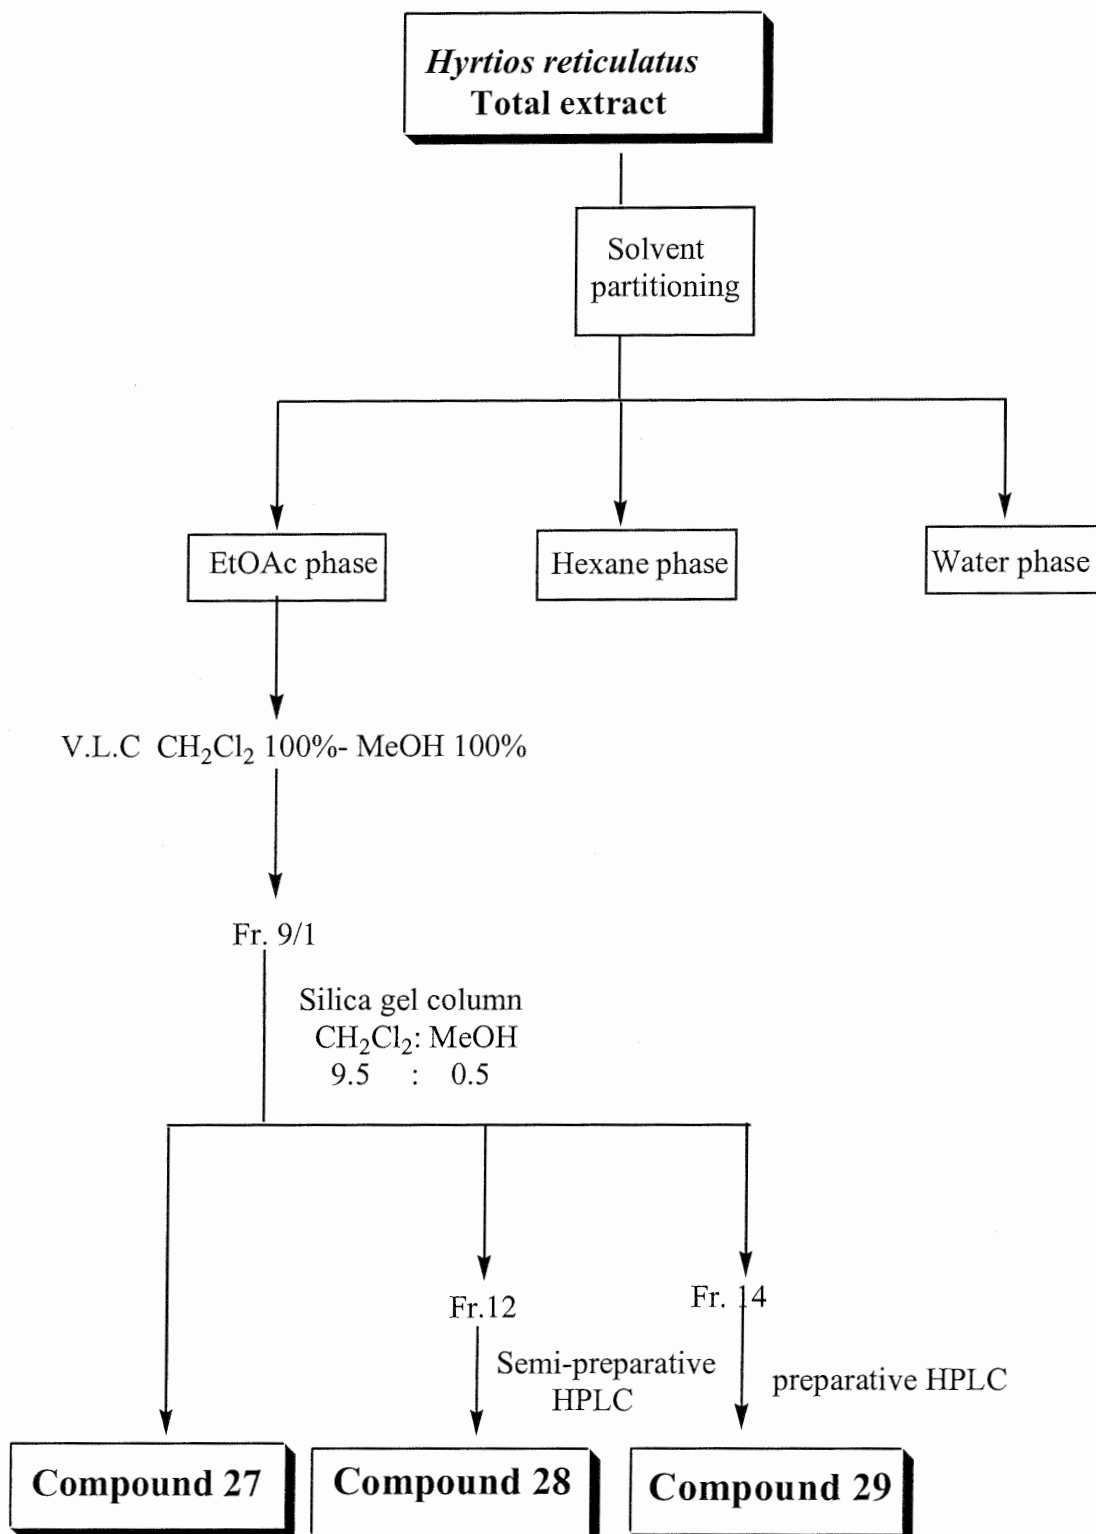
Hyrtios reticulatus
Total extract

Solvent partitioning

EtOAc phase

Hexane phase

Water phase

V.L.C $CH_2Cl_2$ 100%- MeOH 100%

Fr. 9/1

Silica gel column
$CH_2Cl_2$: MeOH
9.5 : 0.5

Fr.12

Fr. 14

Semi-preparative HPLC

preparative HPLC

Compound 27

Compound 28

Compound 29